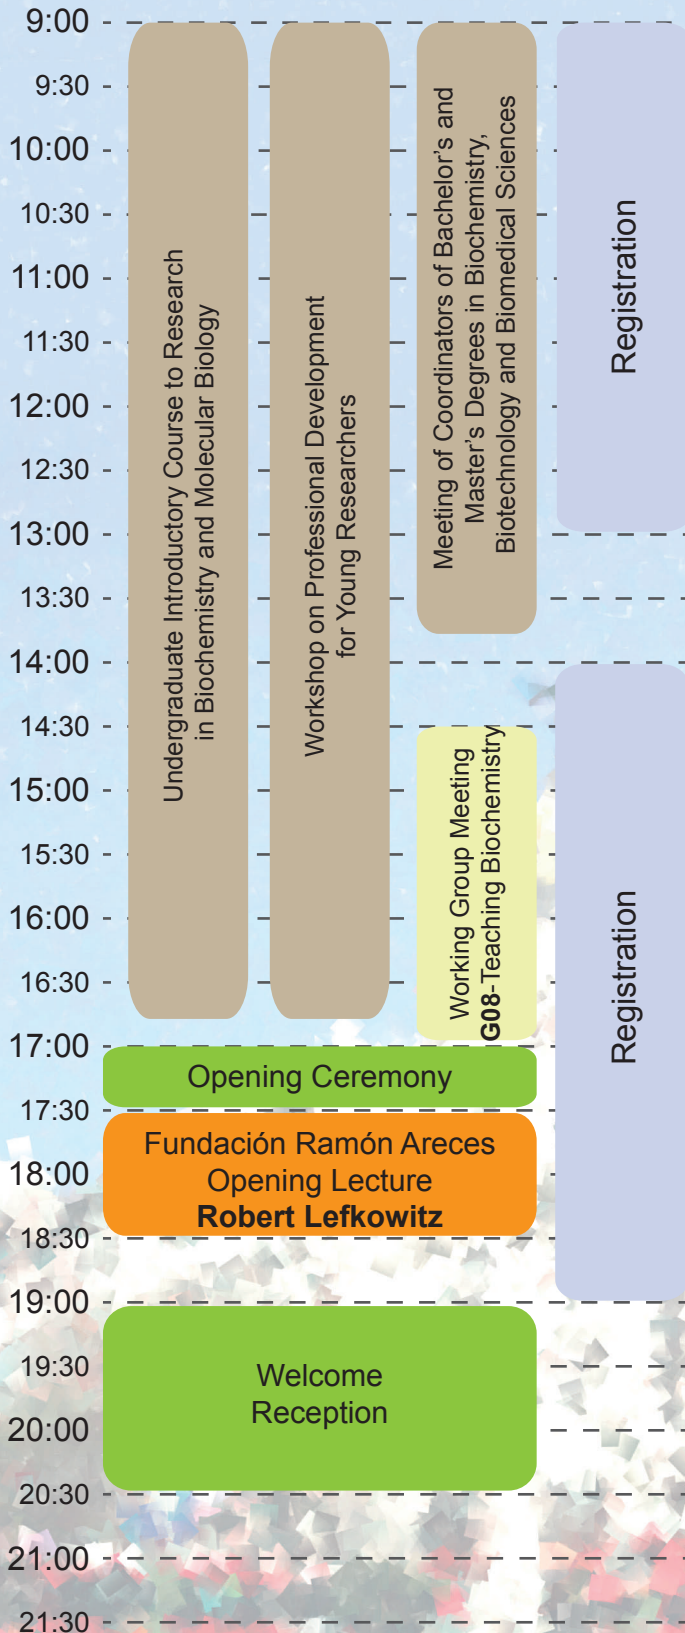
9:00
9:30
10:00
10:30
11:00
11:30
12:00
12:30
13:00
13:30
14:00
14:30
15:00
15:30
16:00
16:30
17:00
17:30
18:00
18:30
19:00
19:30
20:00
20:30
21:00
21:30

Undergraduate Introductory Course to Research in Biochemistry and Molecular Biology

Workshop on Professional Development for Young Researchers

Meeting of Coordinators of Bachelor's and Master's Degrees in Biochemistry, Biotechnology and Biomedical Sciences

Working Group Meeting **G08**-Teaching Biochemistry

Registration

Registration

Opening Ceremony

Fundación Ramón Areces
Opening Lecture
**Robert Lefkowitz**

Welcome Reception